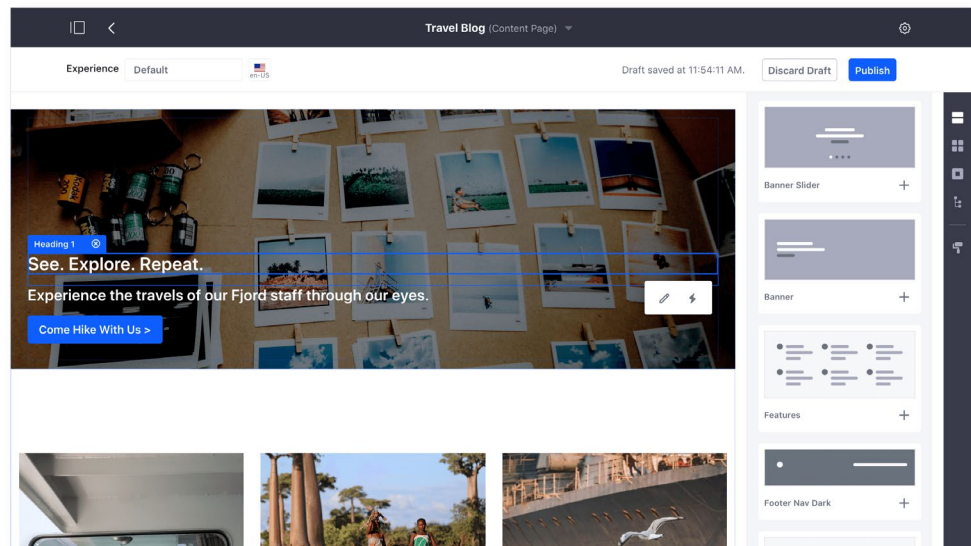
Travel Blog (Content Page)

Experience Default en-US

Draft saved at 11:54:11 AM. Discard Draft Publish

Heading 1

See. Explore. Repeat.

Experience the travels of our Fjord staff through our eyes.

Come Hike With Us >

Banner Slider

Banner

Features

Footer Nav Dark